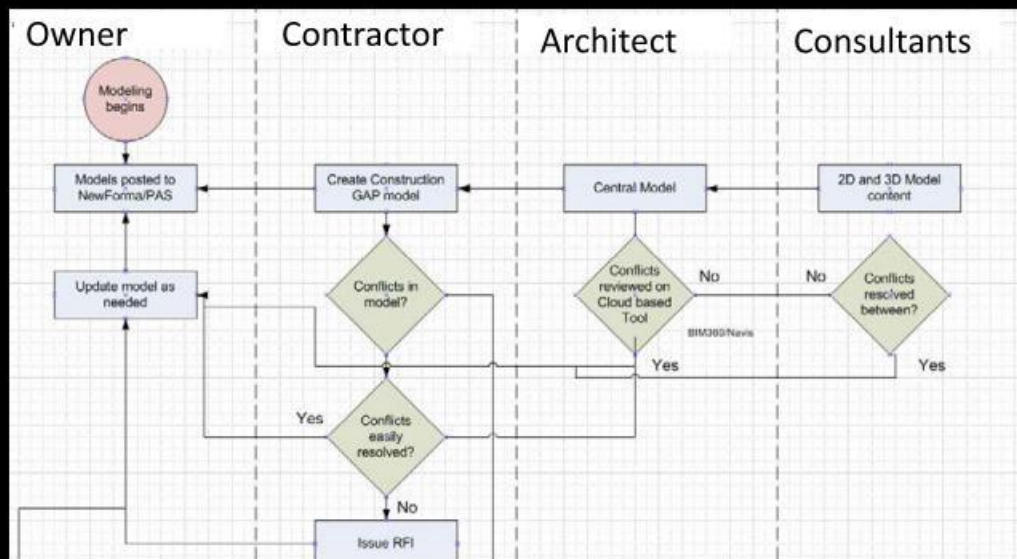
Owner

Contractor

Architect

Consultants

Modeling begins

Models posted to NewForma/PAS

Create Construction GAP model

Central Model

2D and 3D Model content

Update model as needed

Conflicts in model?

Conflicts reviewed on Cloud based Tool

No

No

Conflicts resolved between?

BIM360/Navis

Yes

Yes

Yes

Conflicts easily resolved?

No

Issue RFI